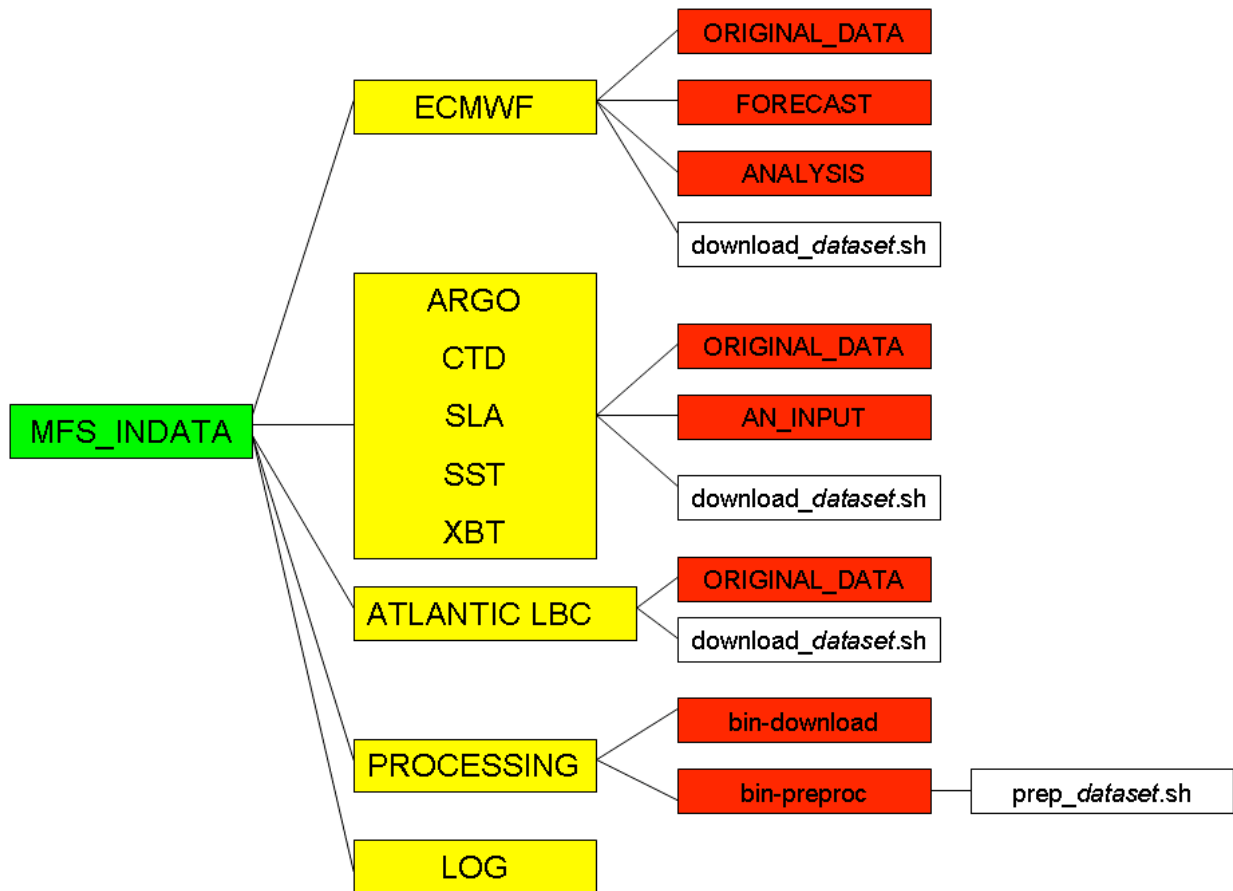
MFS_INDATA

ECMWF

ORIGINAL_DATA

FORECAST

ANALYSIS

download_*dataset*.sh

ARGO

CTD

SLA

SST

XBT

ORIGINAL_DATA

AN_INPUT

download_*dataset*.sh

ATLANTIC LBC

ORIGINAL_DATA

download_*dataset*.sh

PROCESSING

bin-download

bin-preproc

prep_*dataset*.sh

LOG